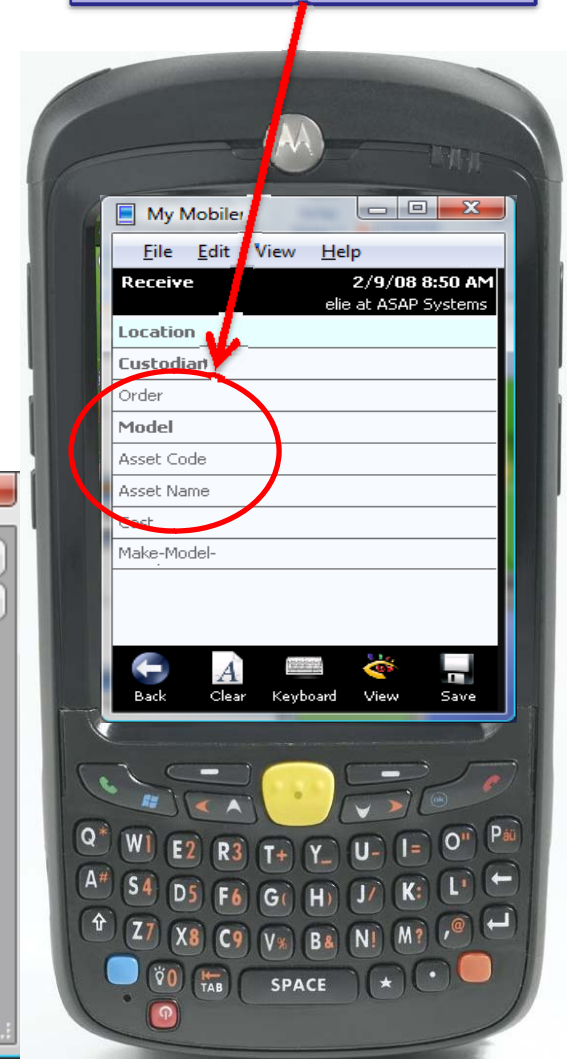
My Mobile

File Edit View Help

Receive 2/9/08 8:50 AM
elie at ASAP Systems

Location
Custodian
Order
Model
Asset Code
Asset Name
Cost
Make-Model-

Back Clear Keyboard View Save

Q* W1 E2 R3 T+ Y_ U- I= O" P
A# S4 D5 F6 G( H) J/ K: L'
Z7 X8 C9 V% B& N! M? ,@
0 TAB SPACE